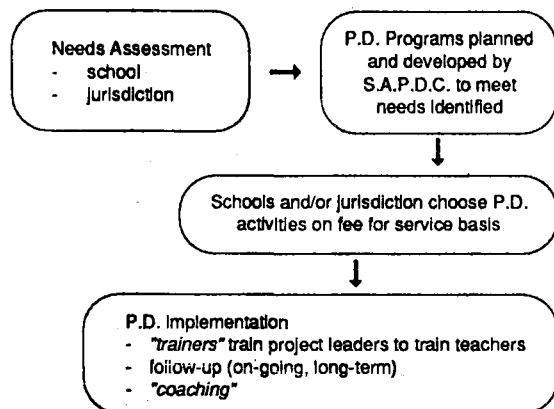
Needs Assessment
- school
- jurisdiction

P.D. Programs planned and developed by S.A.P.D.C. to meet needs identified

Schools and/or jurisdiction choose P.D. activities on fee for service basis

P.D. Implementation
- "trainers" train project leaders to train teachers
- follow-up (on-going, long-term)
- "coaching"